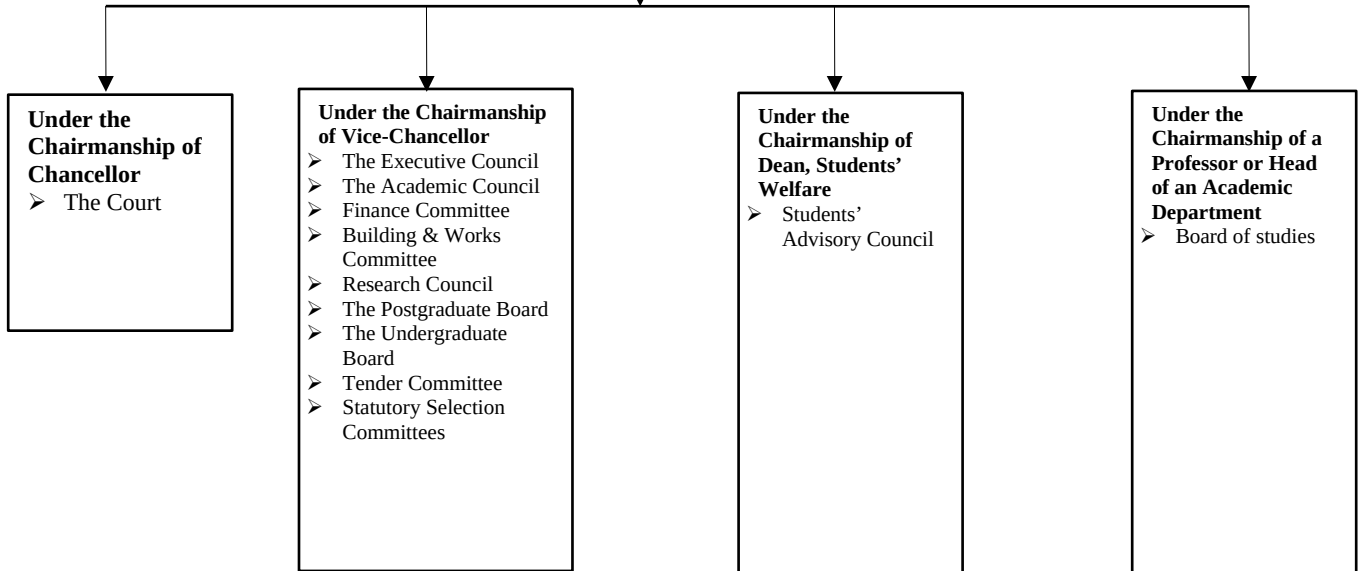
**Under the Chairmanship of Chancellor**
- The Court

**Under the Chairmanship of Vice-Chancellor**
- The Executive Council
- The Academic Council
- Finance Committee
- Building & Works Committee
- Research Council
- The Postgraduate Board
- The Undergraduate Board
- Tender Committee
- Statutory Selection Committees

**Under the Chairmanship of Dean, Students' Welfare**
- Students' Advisory Council

**Under the Chairmanship of a Professor or Head of an Academic Department**
- Board of studies